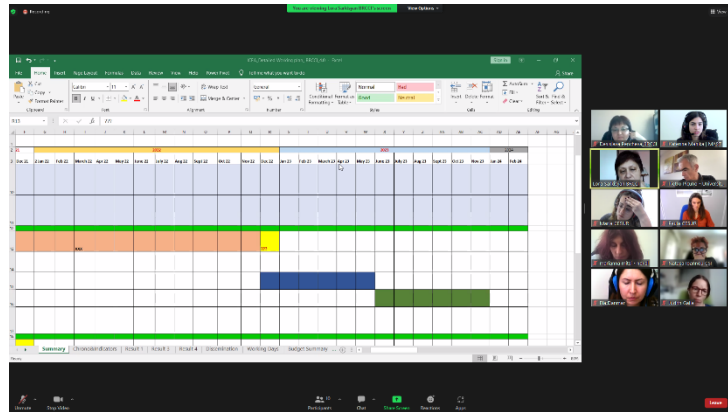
Recording

You are viewing Ioana Sandulescu's screen

View Options

File Home Insert Page Layout Formulas Data Review View Help Novo PDF Tell me what you want to do

Share

Cut Copy Format Painter

Clipboard

Calibri 11

Font

Wrap Text Merge & Center

Alignment

General

Number

Conditional Formatting Format as Table

Normal Bad Good Neutral

Styles

Insert Delete Format

Cells

AutoSum Fill Clear

Sort & Filter Find & Select

Editing

2022

2023

2024

Dec 21 | Jan 22 | Feb 22 | March 22 | April 22 | May 22 | June 22 | July 22 | Aug 22 | Sept 22 | Oct 22 | Nov 22 | Dec 22 | Jan 23 | Feb 23 | March 23 | April 23 | May 23 | June 23 | July 23 | Aug 23 | Sept 23 | Oct 23 | Nov 23 | Dec 23 | Jan 24 | Feb 24

Summary | Chronogram | Result 1 | Result 3 | Result 4 | Dissemination | Working Days | Budget Summary

Unmute Stop Video

Participants Chat Share Screen Reactions Apps

Leave